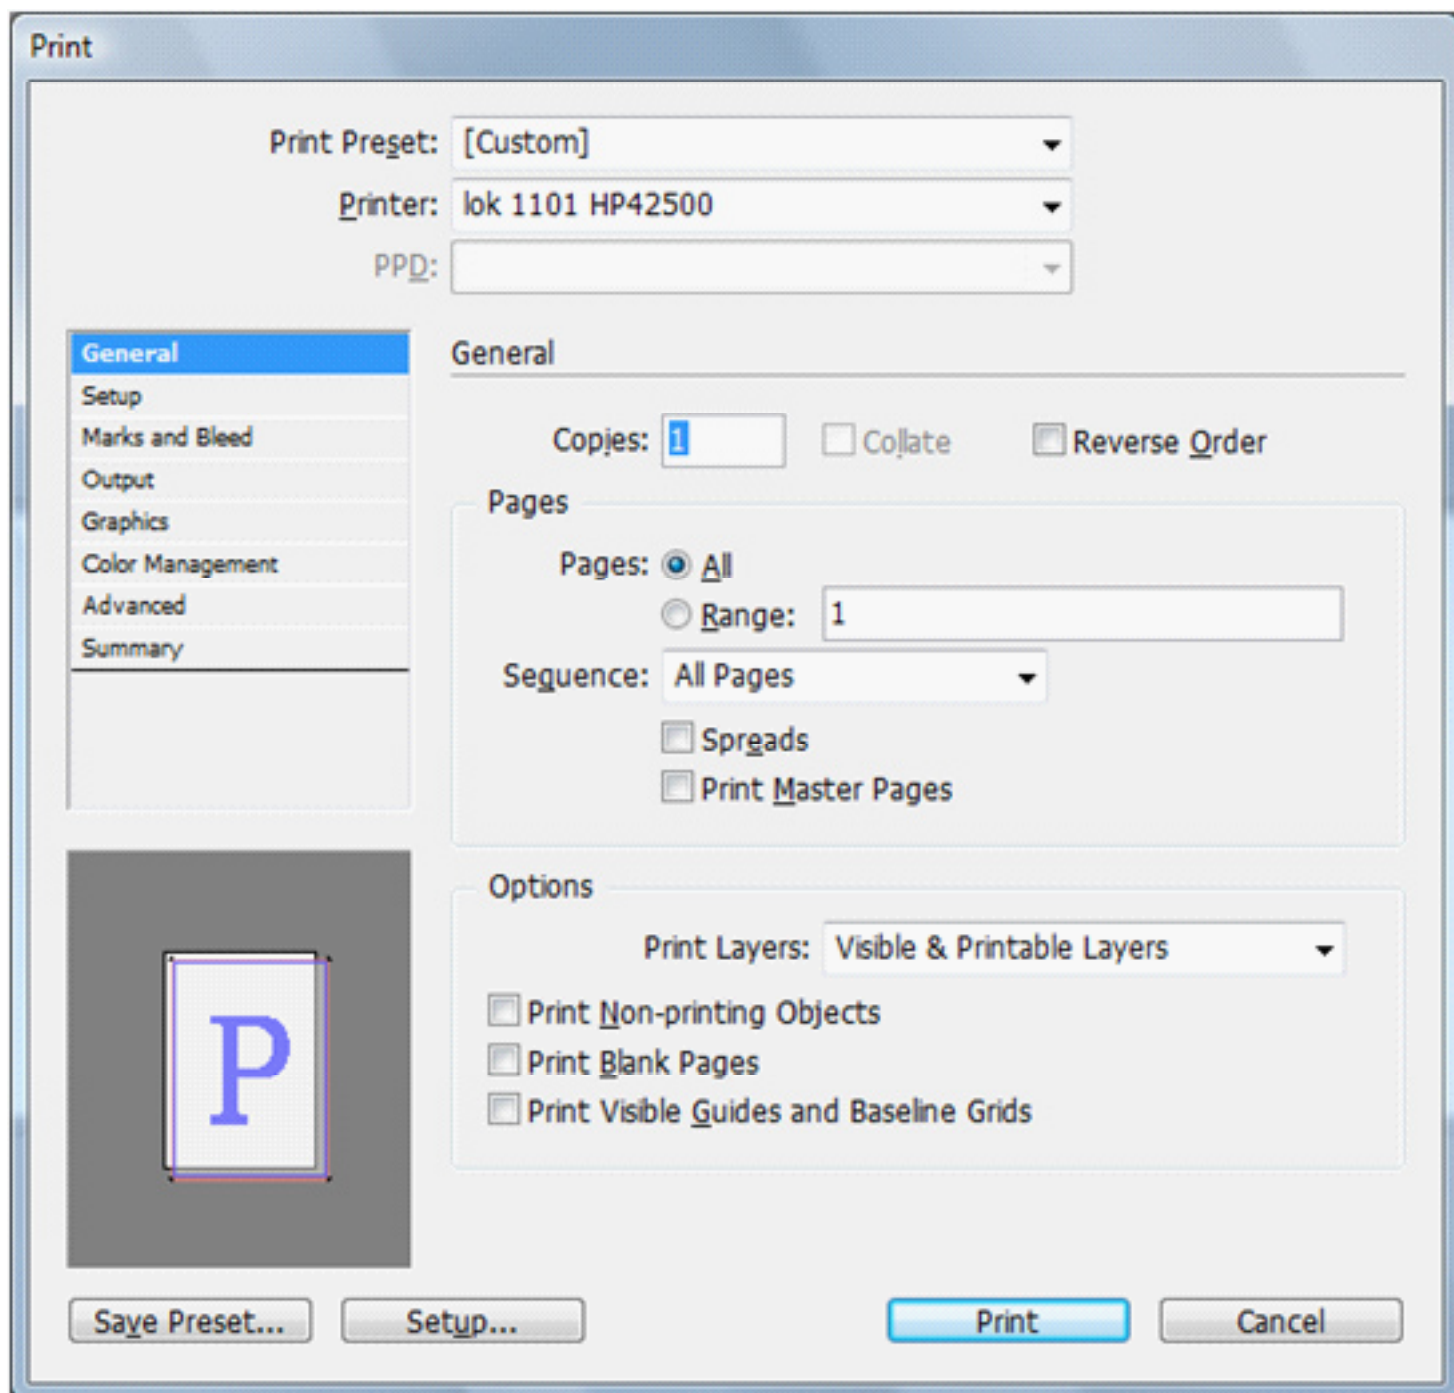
Print

Print Preset: [Custom]

Printer: lok 1101 HP42500

PPD:

General
Setup
Marks and Bleed
Output
Graphics
Color Management
Advanced
Summary

General

Copies: 1 Collate Reverse Order

Pages

Pages: All

Range: 1

Sequence: All Pages

Spreads

Print Master Pages

Options

Print Layers: Visible & Printable Layers

Print Non-printing Objects

Print Blank Pages

Print Visible Guides and Baseline Grids

P

Save Preset... Setup... Print Cancel